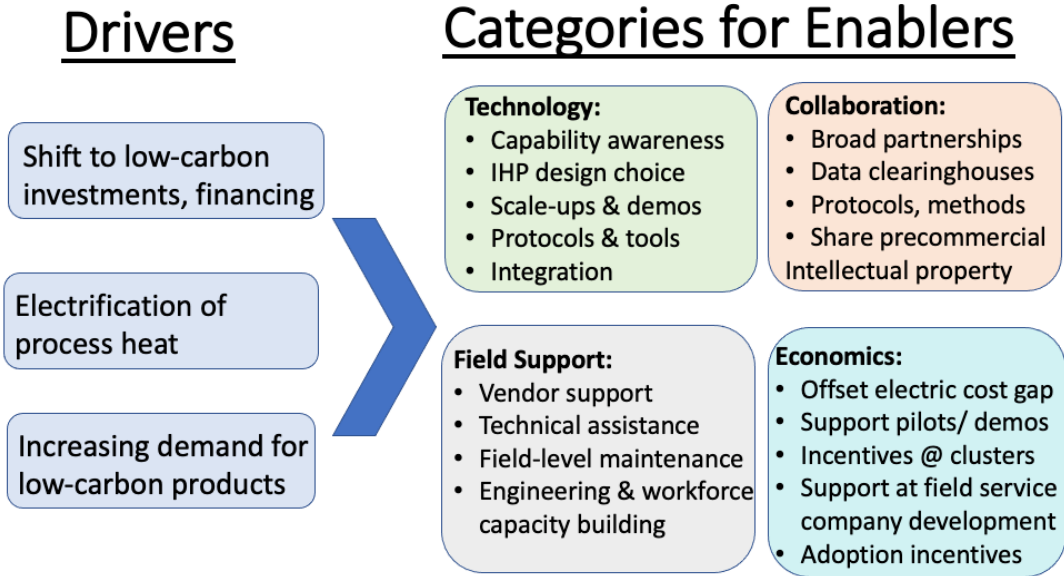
Drivers

Shift to low-carbon investments, financing

Electrification of process heat

Increasing demand for low-carbon products

Categories for Enablers

**Technology:**
- Capability awareness
- IHP design choice
- Scale-ups & demos
- Protocols & tools
- Integration

**Collaboration:**
- Broad partnerships
- Data clearinghouses
- Protocols, methods
- Share precommercial Intellectual property

**Field Support:**
- Vendor support
- Technical assistance
- Field-level maintenance
- Engineering & workforce capacity building

**Economics:**
- Offset electric cost gap
- Support pilots/ demos
- Incentives @ clusters
- Support at field service company development
- Adoption incentives